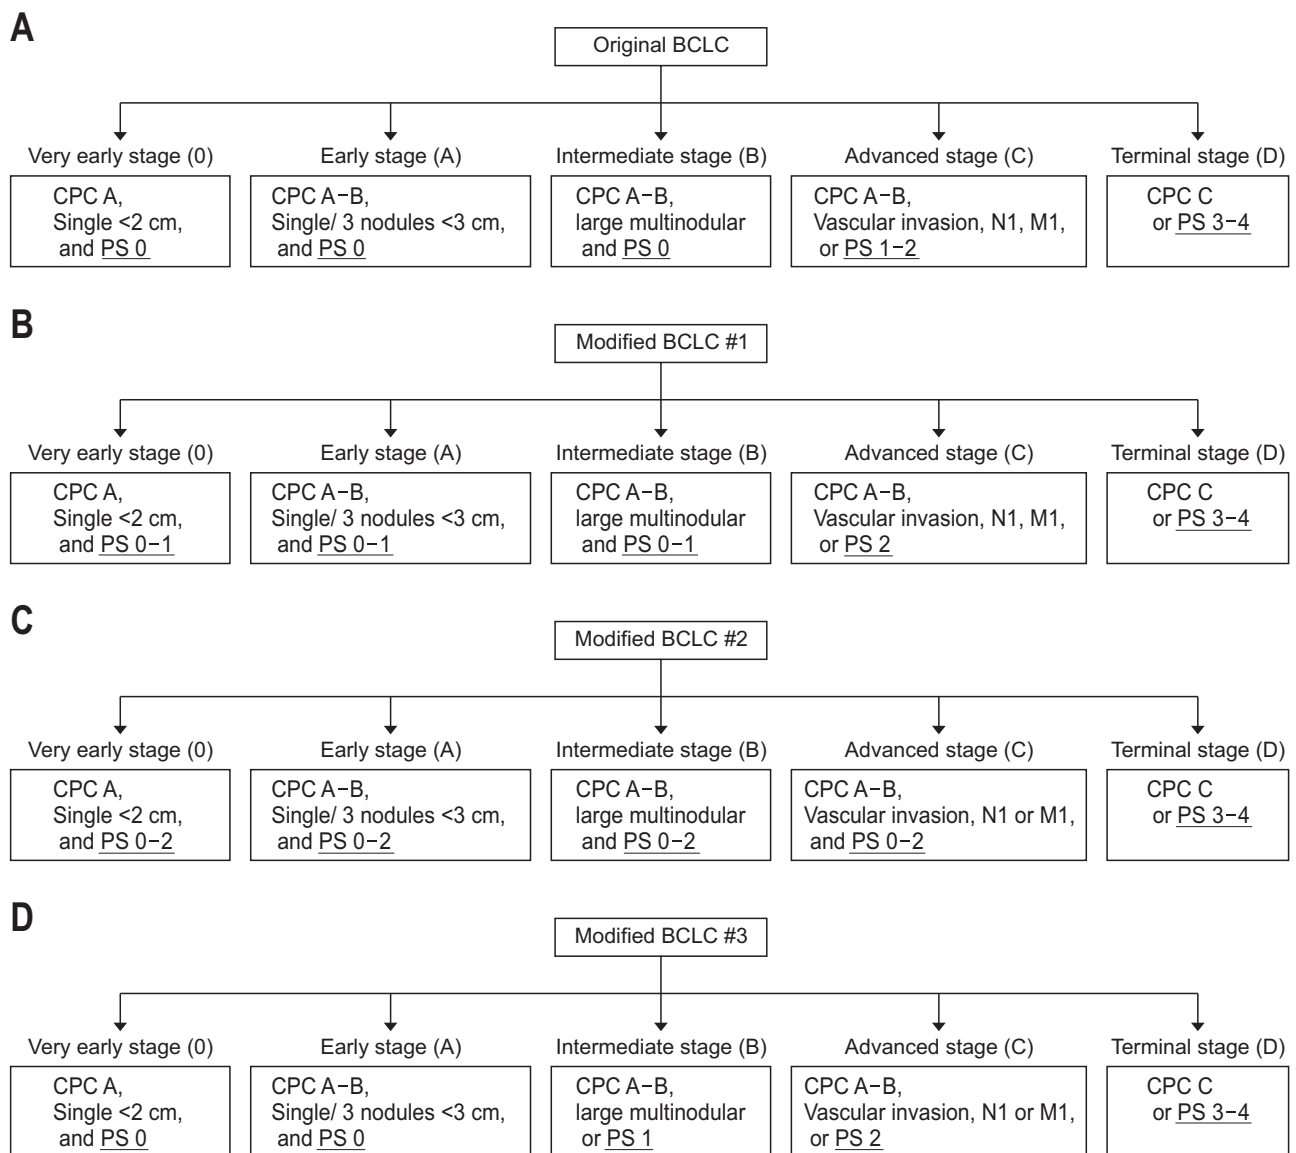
A

Original BCLC

Very early stage (0)
CPC A, Single <2 cm, and PS 0

Early stage (A)
CPC A–B, Single/ 3 nodules <3 cm, and PS 0

Intermediate stage (B)
CPC A–B, large multinodular and PS 0

Advanced stage (C)
CPC A–B, Vascular invasion, N1, M1, or PS 1–2

Terminal stage (D)
CPC C or PS 3–4

B

Modified BCLC #1

Very early stage (0)
CPC A, Single <2 cm, and PS 0–1

Early stage (A)
CPC A–B, Single/ 3 nodules <3 cm, and PS 0–1

Intermediate stage (B)
CPC A–B, large multinodular and PS 0–1

Advanced stage (C)
CPC A–B, Vascular invasion, N1, M1, or PS 2

Terminal stage (D)
CPC C or PS 3–4

C

Modified BCLC #2

Very early stage (0)
CPC A, Single <2 cm, and PS 0–2

Early stage (A)
CPC A–B, Single/ 3 nodules <3 cm, and PS 0–2

Intermediate stage (B)
CPC A–B, large multinodular and PS 0–2

Advanced stage (C)
CPC A–B, Vascular invasion, N1 or M1, and PS 0–2

Terminal stage (D)
CPC C or PS 3–4

D

Modified BCLC #3

Very early stage (0)
CPC A, Single <2 cm, and PS 0

Early stage (A)
CPC A–B, Single/ 3 nodules <3 cm, and PS 0

Intermediate stage (B)
CPC A–B, large multinodular or PS 1

Advanced stage (C)
CPC A–B, Vascular invasion, N1 or M1, or PS 2

Terminal stage (D)
CPC C or PS 3–4